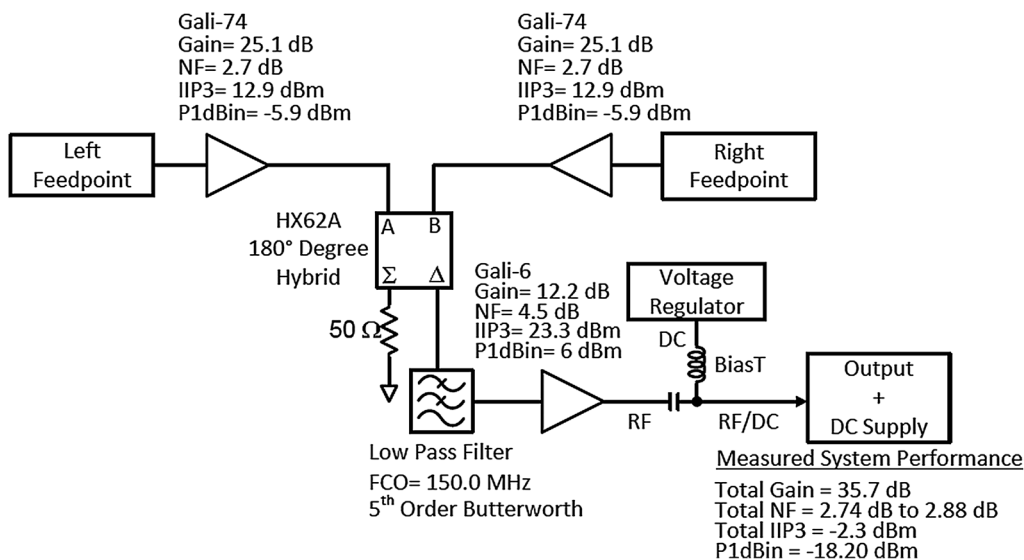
Gali-74
Gain= 25.1 dB
NF= 2.7 dB
IIP3= 12.9 dBm
P1dBin= -5.9 dBm

Gali-74
Gain= 25.1 dB
NF= 2.7 dB
IIP3= 12.9 dBm
P1dBin= -5.9 dBm

Left Feedpoint

Right Feedpoint

HX62A
180° Degree
Hybrid

A B
Σ Δ

50 Ω

Gali-6
Gain= 12.2 dB
NF= 4.5 dB
IIP3= 23.3 dBm
P1dBin= 6 dBm

Voltage Regulator

DC

BiasT

Output
+
DC Supply

RF

RF/DC

Low Pass Filter
FCO= 150.0 MHz
5$^{th}$ Order Butterworth

Measured System Performance
Total Gain = 35.7 dB
Total NF = 2.74 dB to 2.88 dB
Total IIP3 = -2.3 dBm
P1dBin = -18.20 dBm